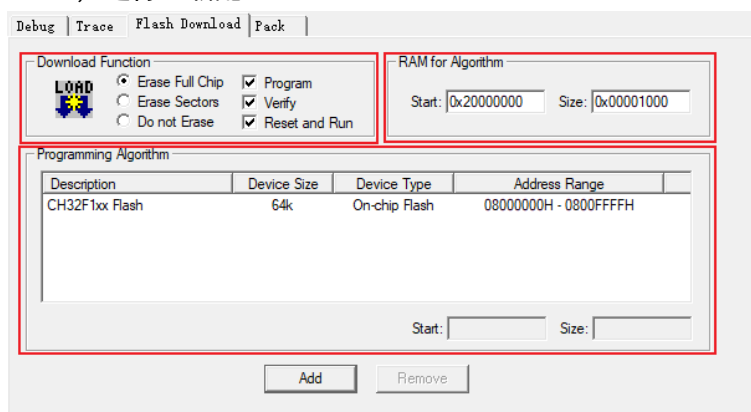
Debug | Trace | Flash Download | Pack

Download Function

LOAD

Erase Full Chip
Erase Sectors
Do not Erase

Program
Verify
Reset and Run

RAM for Algorithm

Start: 0x20000000 Size: 0x00001000

Programming Algorithm

| Description | Device Size | Device Type | Address Range |
|---|---|---|---|
| CH32F1xx Flash | 64k | On-chip Flash | 08000000H - 0800FFFFH |

Start: Size:

Add Remove